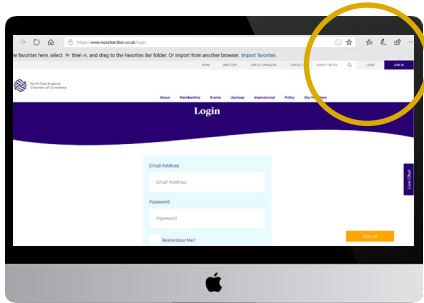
https://www.neechamber.co.uk/login

e favorites here, select ☆ then ≡, and drag to the Favorites Bar folder. Or import from another browser. Import favorites

HOME DIRECTORY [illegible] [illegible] SEARCH THE SITE LOGIN JOIN US

North East England Chamber of Commerce

About Membership Events Updates International Policy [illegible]

Login

Email Address

Email Address

Password

Password

Remember Me?

Live Chat

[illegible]